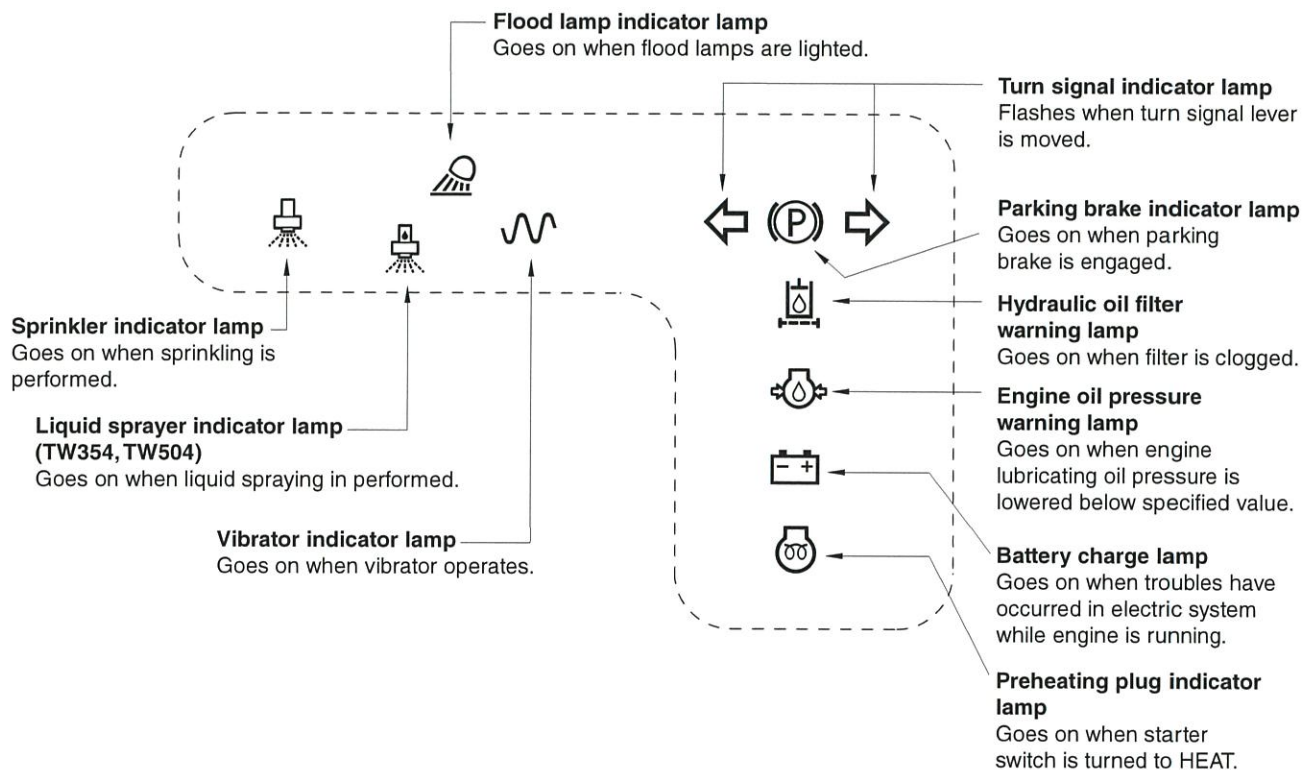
**Flood lamp indicator lamp**
Goes on when flood lamps are lighted.

**Turn signal indicator lamp**
Flashes when turn signal lever is moved.

**Parking brake indicator lamp**
Goes on when parking brake is engaged.

**Hydraulic oil filter warning lamp**
Goes on when filter is clogged.

**Engine oil pressure warning lamp**
Goes on when engine lubricating oil pressure is lowered below specified value.

**Battery charge lamp**
Goes on when troubles have occurred in electric system while engine is running.

**Preheating plug indicator lamp**
Goes on when starter switch is turned to HEAT.

**Sprinkler indicator lamp**
Goes on when sprinkling is performed.

**Liquid sprayer indicator lamp (TW354, TW504)**
Goes on when liquid spraying in performed.

**Vibrator indicator lamp**
Goes on when vibrator operates.

P

- +